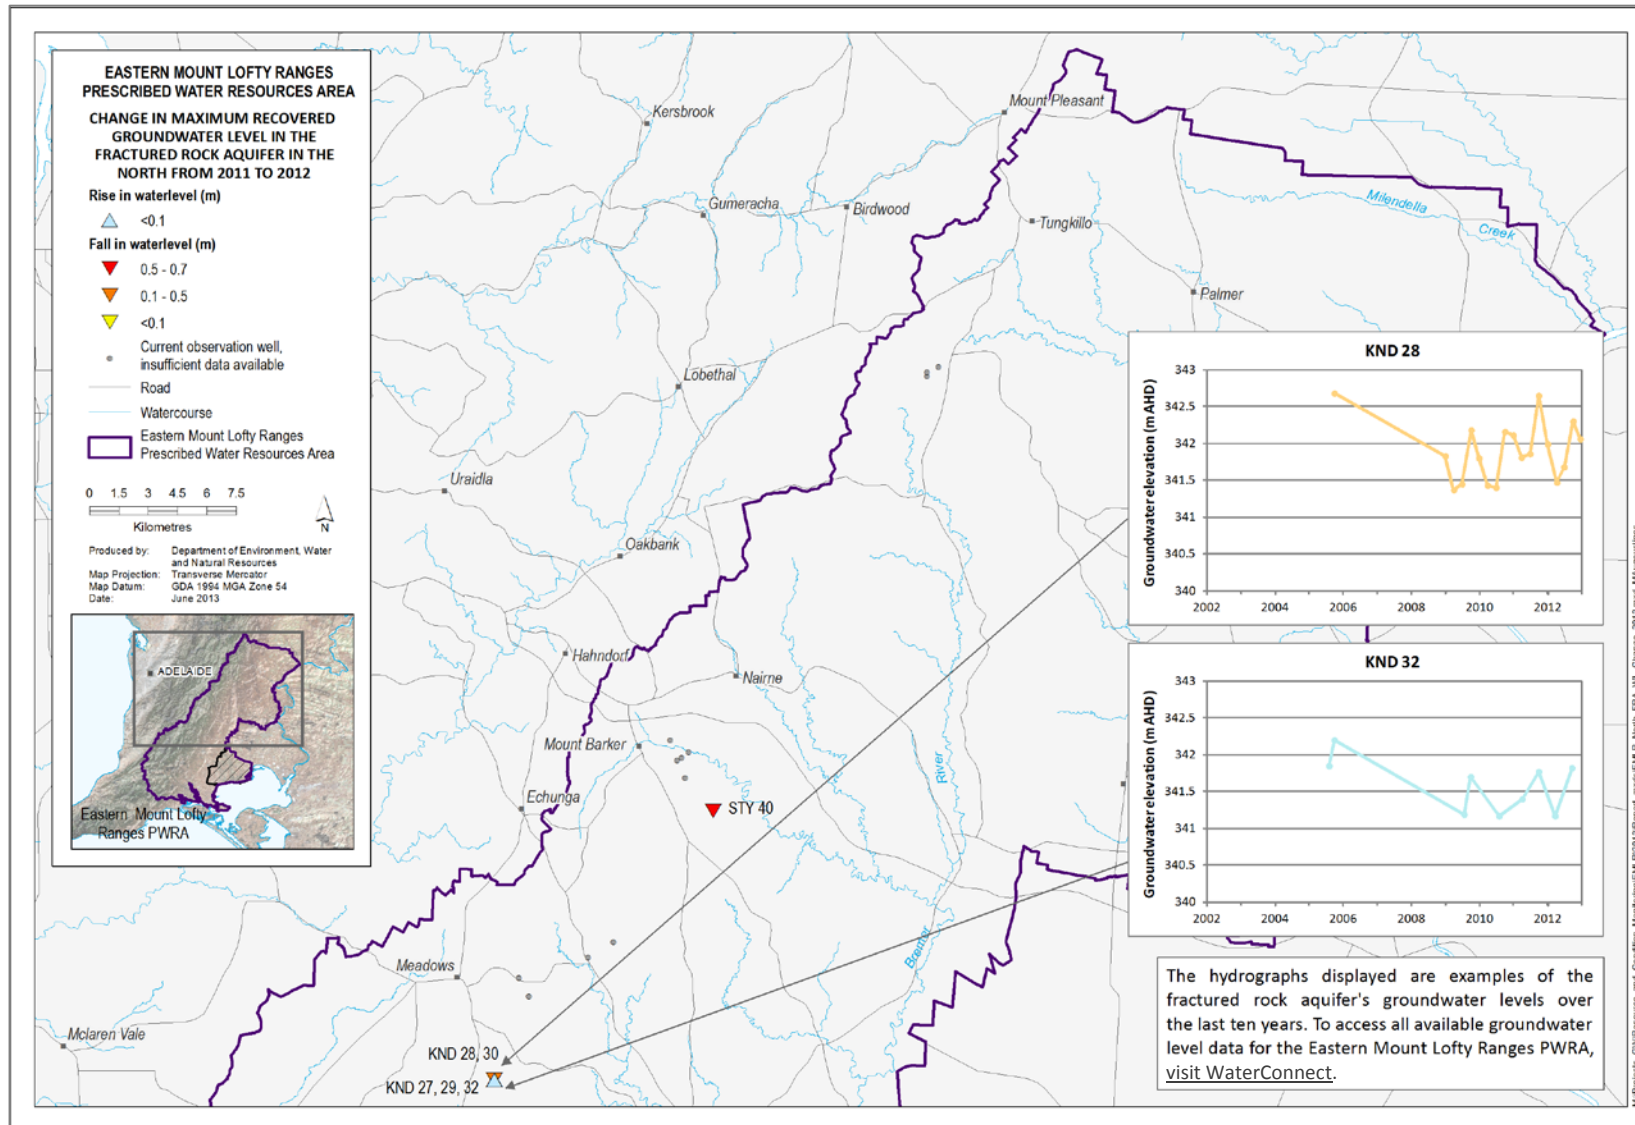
EASTERN MOUNT LOFTY RANGES
PRESCRIBED WATER RESOURCES AREA

CHANGE IN MAXIMUM RECOVERED GROUNDWATER LEVEL IN THE FRACTURED ROCK AQUIFER IN THE NORTH FROM 2011 TO 2012

Rise in waterlevel (m)
<0.1
Fall in waterlevel (m)
0.5 - 0.7
0.1 - 0.5
<0.1
Current observation well, insufficient data available
Road
Watercourse
Eastern Mount Lofty Ranges Prescribed Water Resources Area

0 1.5 3 4.5 6 7.5
Kilometres
N

Produced by: Department of Environment, Water and Natural Resources
Map Projection: Transverse Mercator
Map Datum: GDA 1994 MGA Zone 54
Date: June 2013

ADELAIDE
Eastern Mount Lofty Ranges PWRA

Kersbrook
Mount Pleasant
Gumeracha
Birdwood
Tungkillo
Milendella
Creek
Palmer
Lobethal
Uraidla
Oakbank
Hahndorf
Nairne
Mount Barker
Echunga
STY 40
River
Bremer
Meadows
Mclaren Vale
KND 28, 30
KND 27, 29, 32

KND 28
Groundwater elevation (m AHD)
343
342.5
342
341.5
341
340.5
340
2002 2004 2006 2008 2010 2012

KND 32
Groundwater elevation (m AHD)
343
342.5
342
341.5
341
340.5
340
2002 2004 2006 2008 2010 2012

The hydrographs displayed are examples of the fractured rock aquifer's groundwater levels over the last ten years. To access all available groundwater level data for the Eastern Mount Lofty Ranges PWRA, visit WaterConnect.